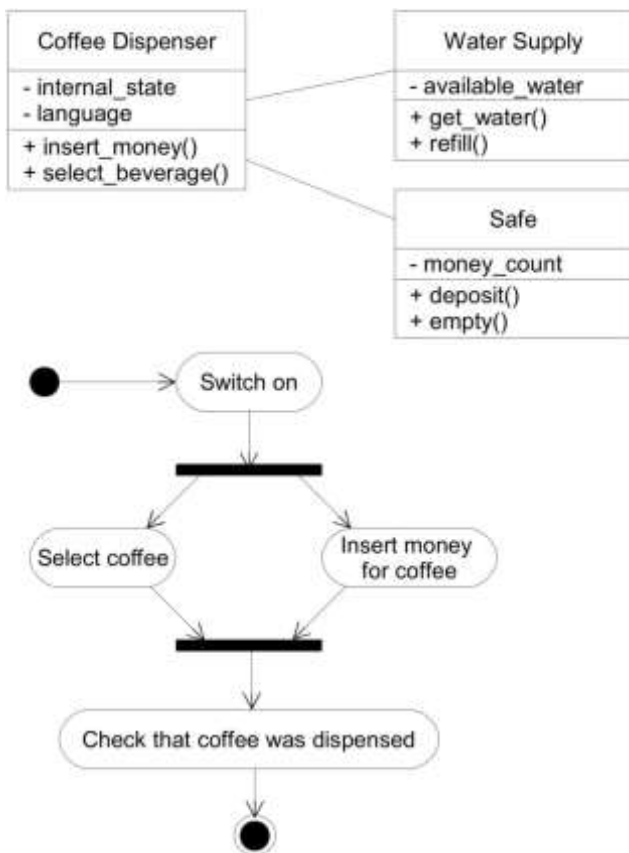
Coffee Dispenser
- internal_state
- language
+ insert_money()
+ select_beverage()

Water Supply
- available_water
+ get_water()
+ refill()

Safe
- money_count
+ deposit()
+ empty()

Switch on

Select coffee

Insert money for coffee

Check that coffee was dispensed